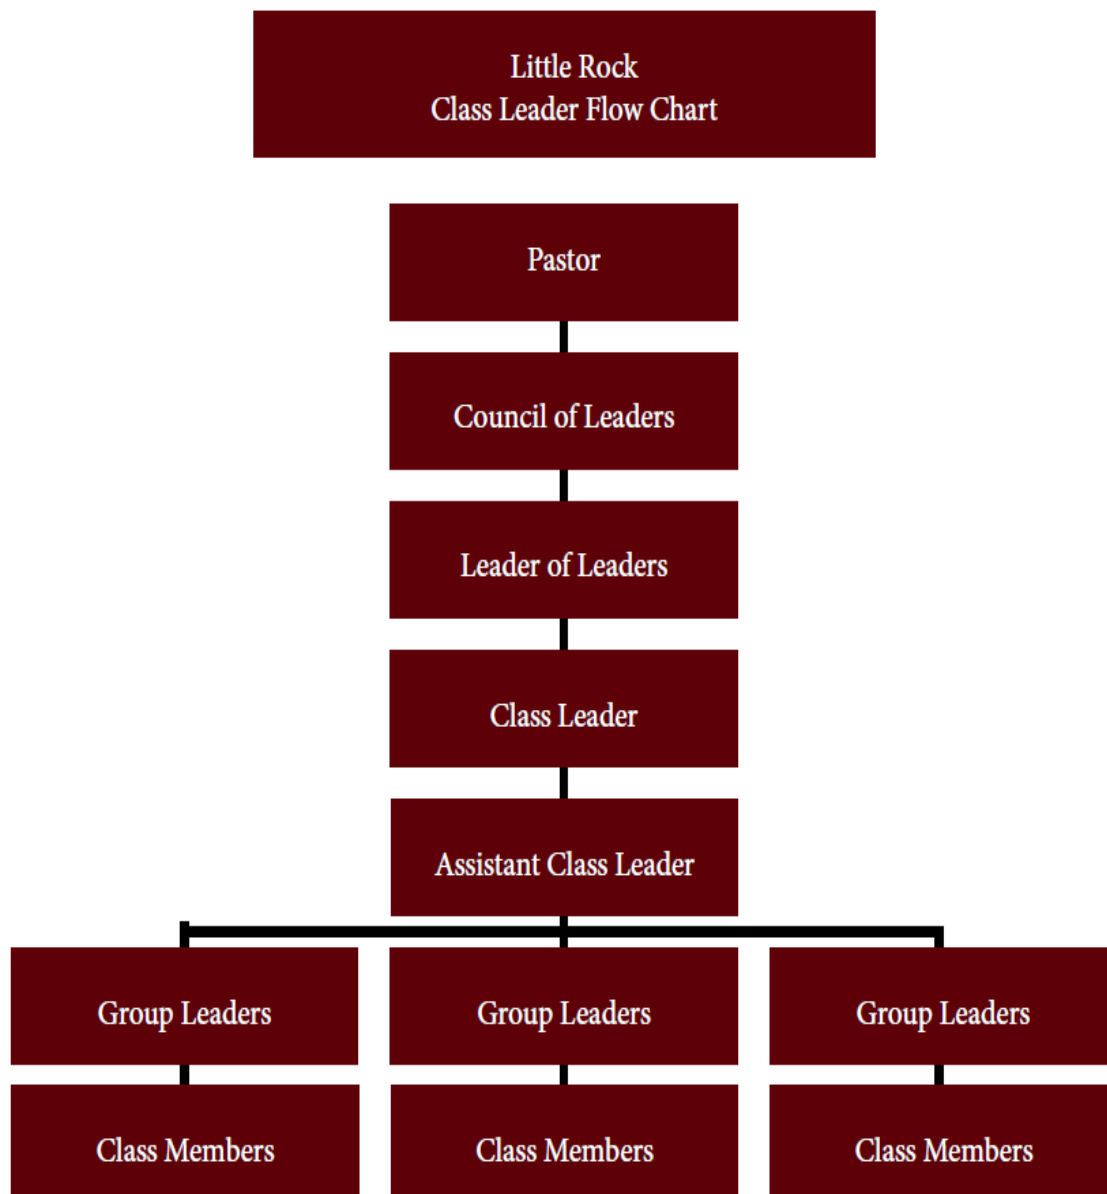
Little Rock
Class Leader Flow Chart

Pastor

Council of Leaders

Leader of Leaders

Class Leader

Assistant Class Leader

Group Leaders

Group Leaders

Group Leaders

Class Members

Class Members

Class Members